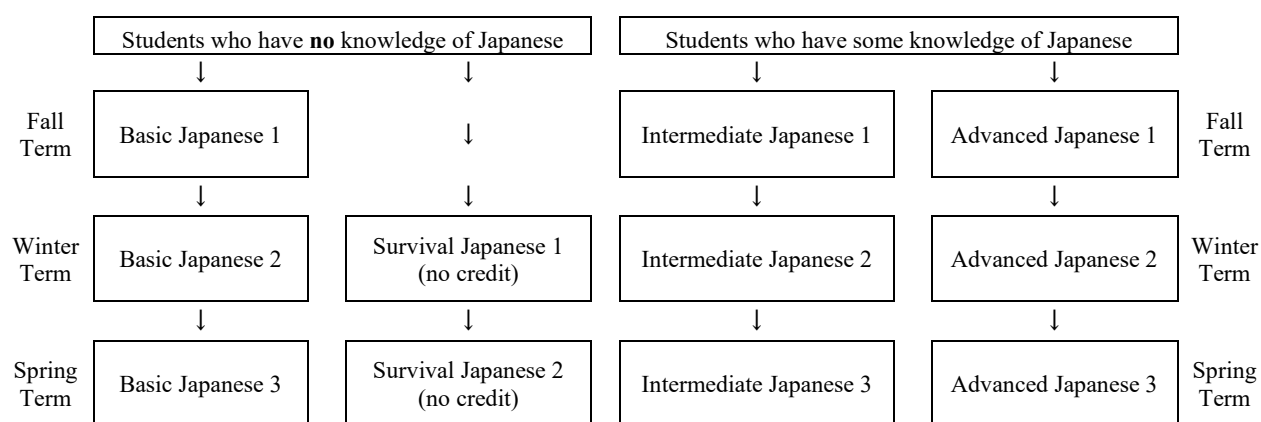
Students who have **no** knowledge of Japanese

Students who have some knowledge of Japanese

Fall Term

Basic Japanese 1

Intermediate Japanese 1

Advanced Japanese 1

Fall Term

Winter Term

Basic Japanese 2

Survival Japanese 1 (no credit)

Intermediate Japanese 2

Advanced Japanese 2

Winter Term

Spring Term

Basic Japanese 3

Survival Japanese 2 (no credit)

Intermediate Japanese 3

Advanced Japanese 3

Spring Term